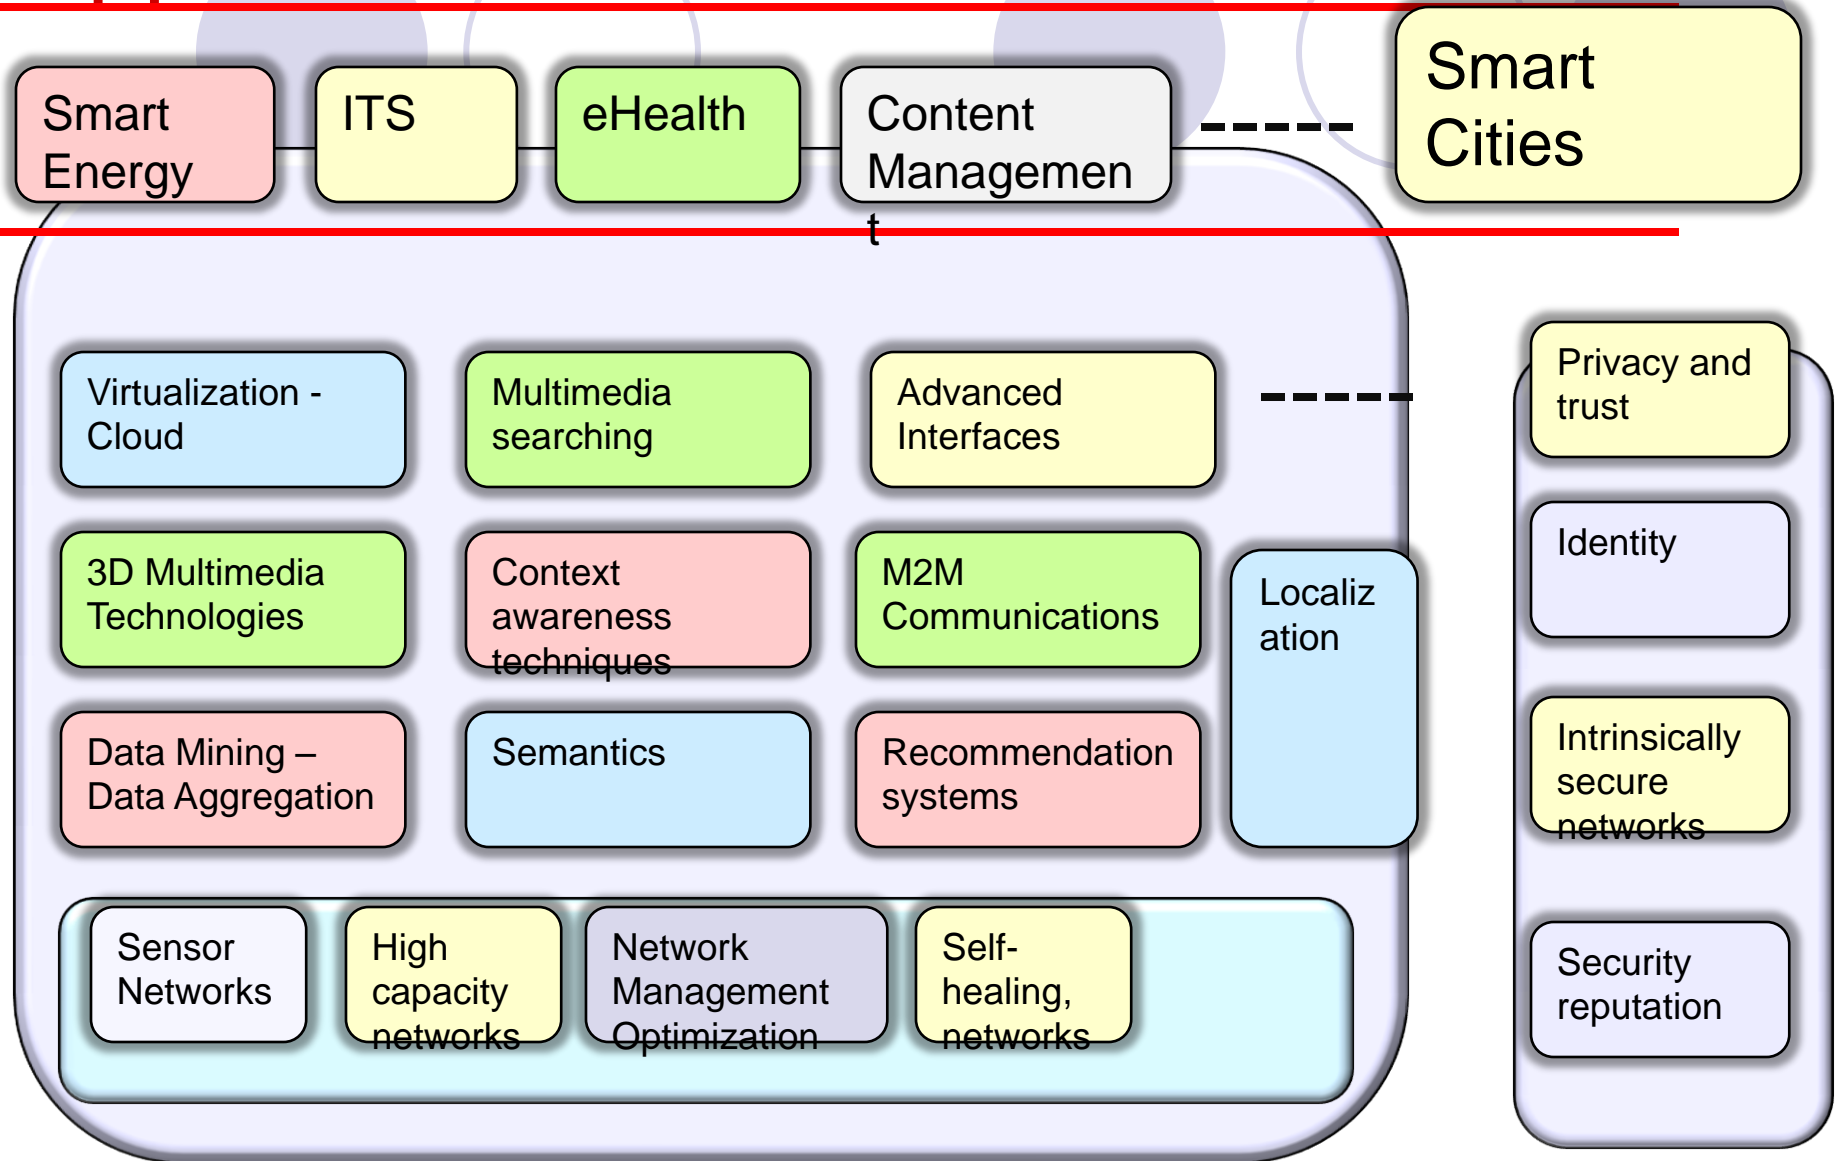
Smart Energy

ITS

eHealth

Content Managemen t

Smart Cities

Virtualization - Cloud

Multimedia searching

Advanced Interfaces

3D Multimedia Technologies

Context awareness techniques

M2M Communications

Localiz ation

Data Mining – Data Aggregation

Semantics

Recommendation systems

Sensor Networks

High capacity networks

Network Management Optimization

Self-healing, networks

Privacy and trust

Identity

Intrinsically secure networks

Security reputation